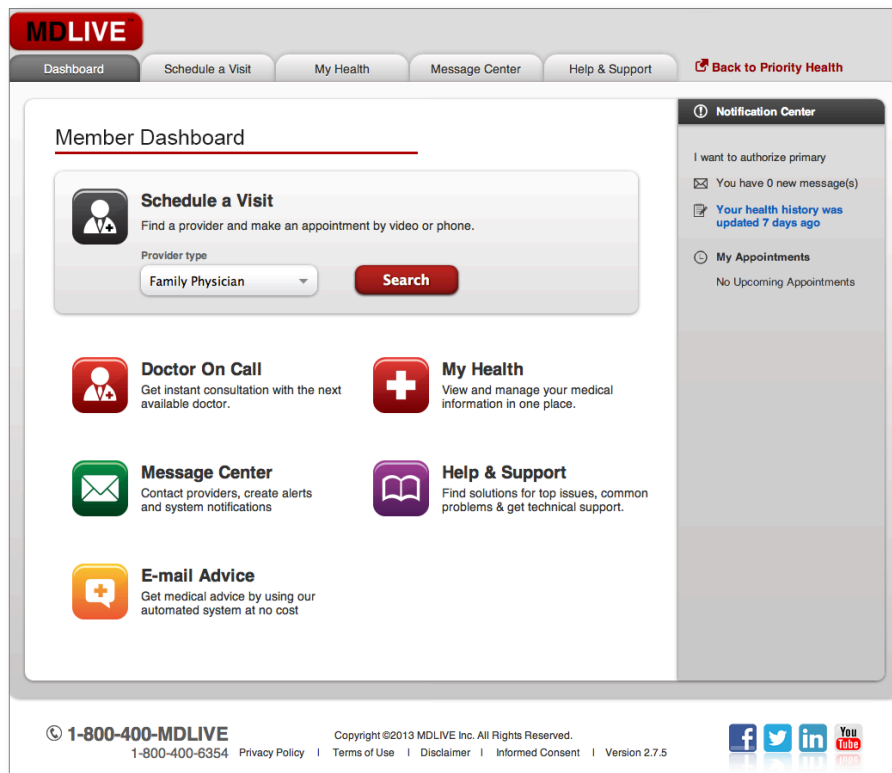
MDLIVE™

Dashboard | Schedule a Visit | My Health | Message Center | Help & Support | Back to Priority Health

Member Dashboard

Schedule a Visit
Find a provider and make an appointment by video or phone.

Provider type
Family Physician
Search

Doctor On Call
Get instant consultation with the next available doctor.

My Health
View and manage your medical information in one place.

Message Center
Contact providers, create alerts and system notifications

Help & Support
Find solutions for top issues, common problems & get technical support.

E-mail Advice
Get medical advice by using our automated system at no cost

Notification Center

I want to authorize primary

You have 0 new message(s)

Your health history was updated 7 days ago

My Appointments

No Upcoming Appointments

1-800-400-MDLIVE
1-800-400-6354

Copyright ©2013 MDLIVE Inc. All Rights Reserved.
Privacy Policy | Terms of Use | Disclaimer | Informed Consent | Version 2.7.5

f
in
You Tube